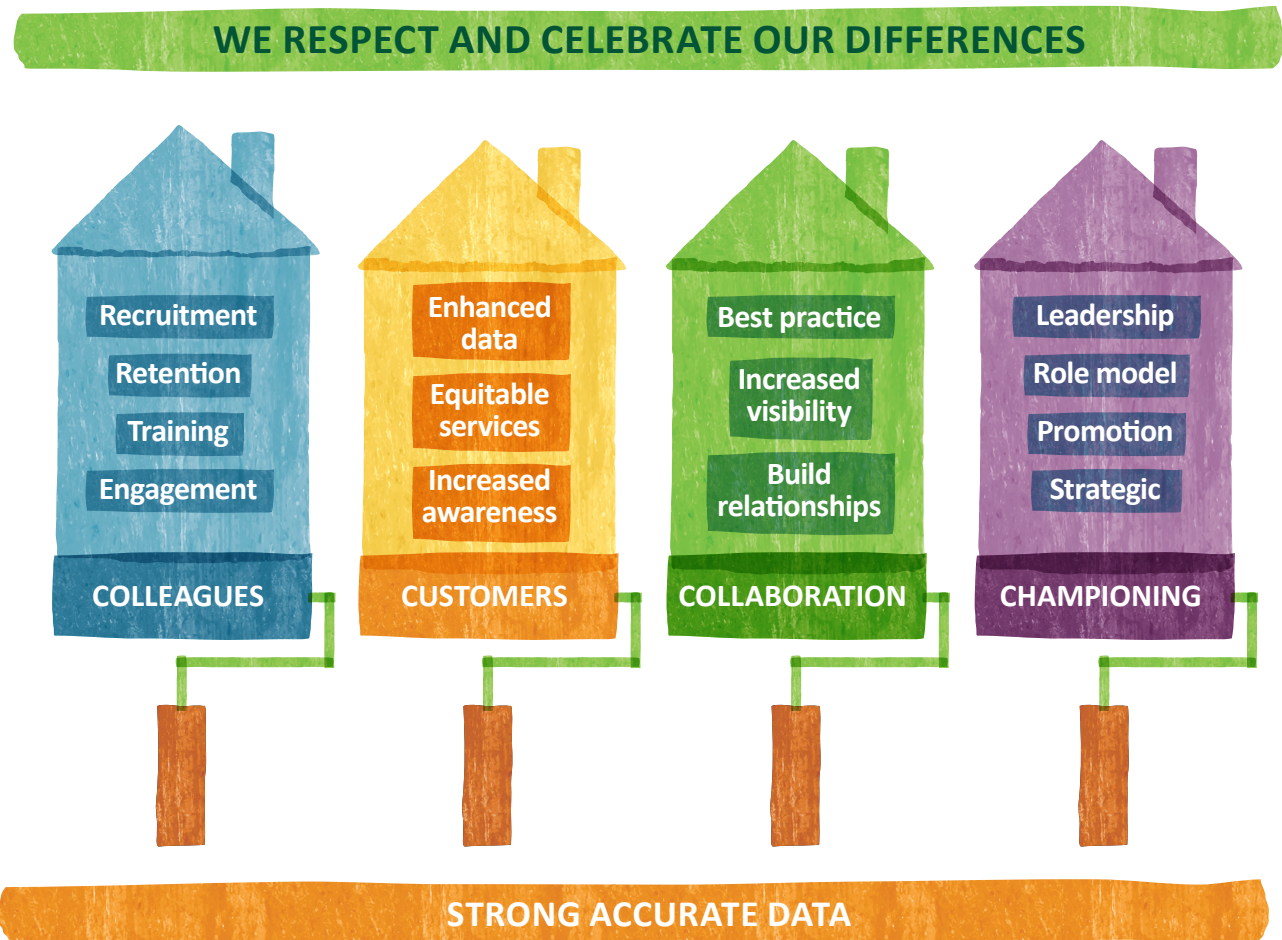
WE RESPECT AND CELEBRATE OUR DIFFERENCES

Recruitment
Retention
Training
Engagement
COLLEAGUES

Enhanced data
Equitable services
Increased awareness
CUSTOMERS

Best practice
Increased visibility
Build relationships
COLLABORATION

Leadership
Role model
Promotion
Strategic
CHAMPIONING

STRONG ACCURATE DATA